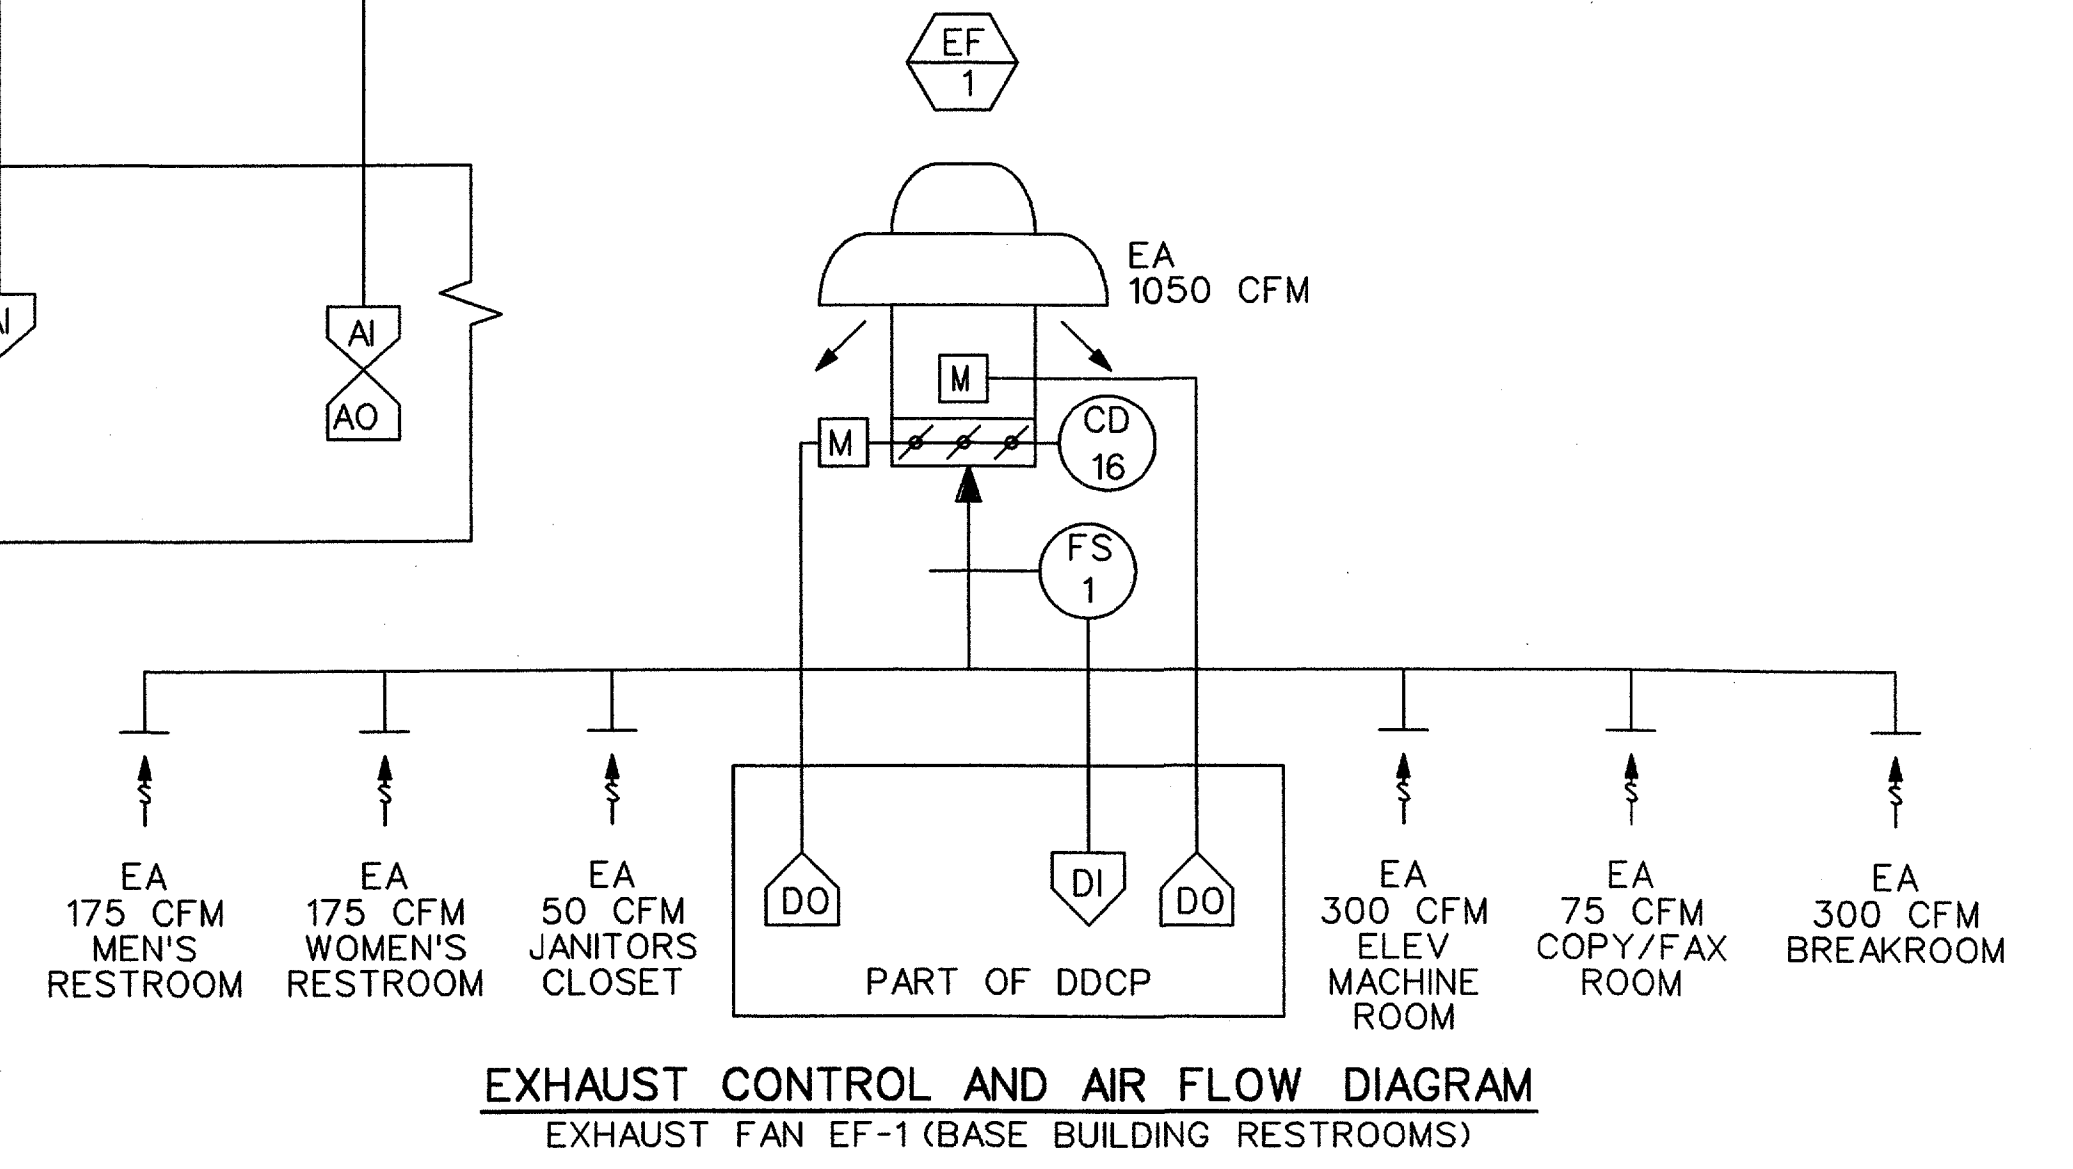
EF
1

EA
1050 CFM

AI

AI

AO

M

M

CD
16

FS
1

EA
175 CFM
MEN'S
RESTROOM

EA
175 CFM
WOMEN'S
RESTROOM

EA
50 CFM
JANITORS
CLOSET

DO

DI

DO

PART OF DDCP

EA
300 CFM
ELEV
MACHINE
ROOM

EA
75 CFM
COPY/FAX
ROOM

EA
300 CFM
BREAKROOM

EXHAUST CONTROL AND AIR FLOW DIAGRAM
EXHAUST FAN EF-1 (BASE BUILDING RESTROOMS)